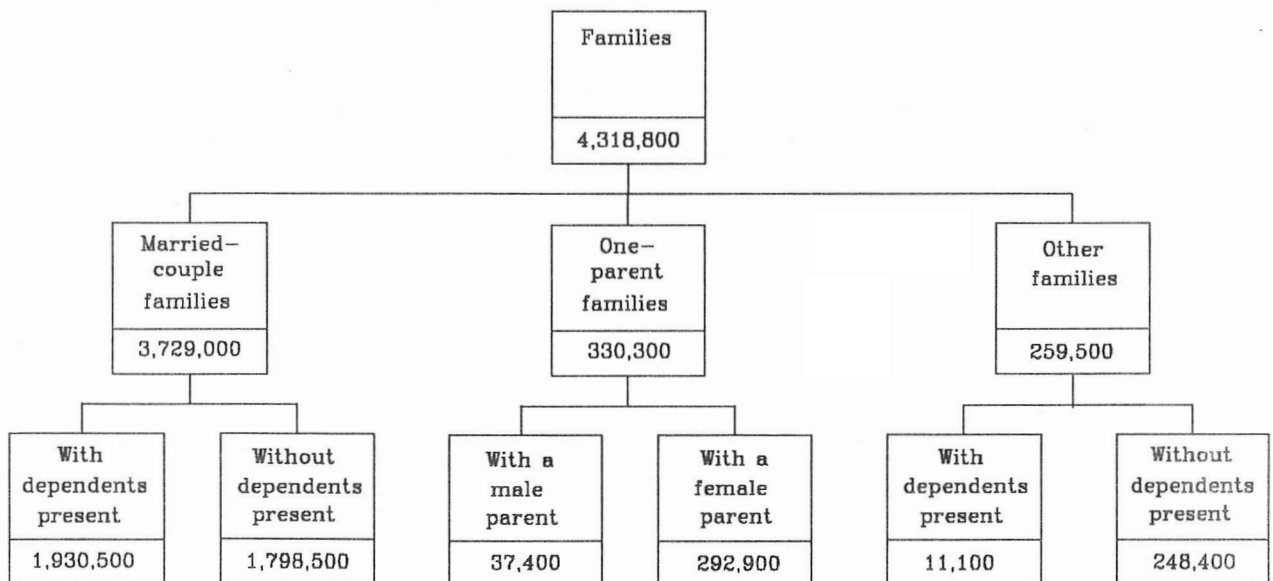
Families

4,318,800

Married-couple families

3,729,000

One-parent families

330,300

Other families

259,500

With dependents present

1,930,500

Without dependents present

1,798,500

With a male parent

37,400

With a female parent

292,900

With dependents present

11,100

Without dependents present

248,400